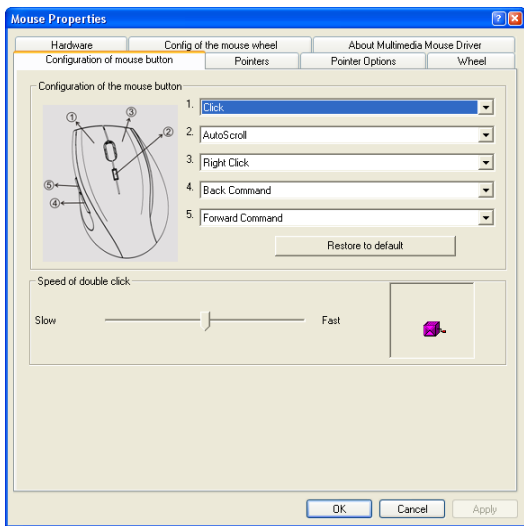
Mouse Properties

Hardware | Config of the mouse wheel | About Multimedia Mouse Driver
Configuration of mouse button | Pointers | Pointer Options | Wheel

Configuration of the mouse button

①
②
③
④
⑤

1. Click
2. AutoScroll
3. Right Click
4. Back Command
5. Forward Command

Restore to default

Speed of double click

Slow
Fast

OK
Cancel
Apply